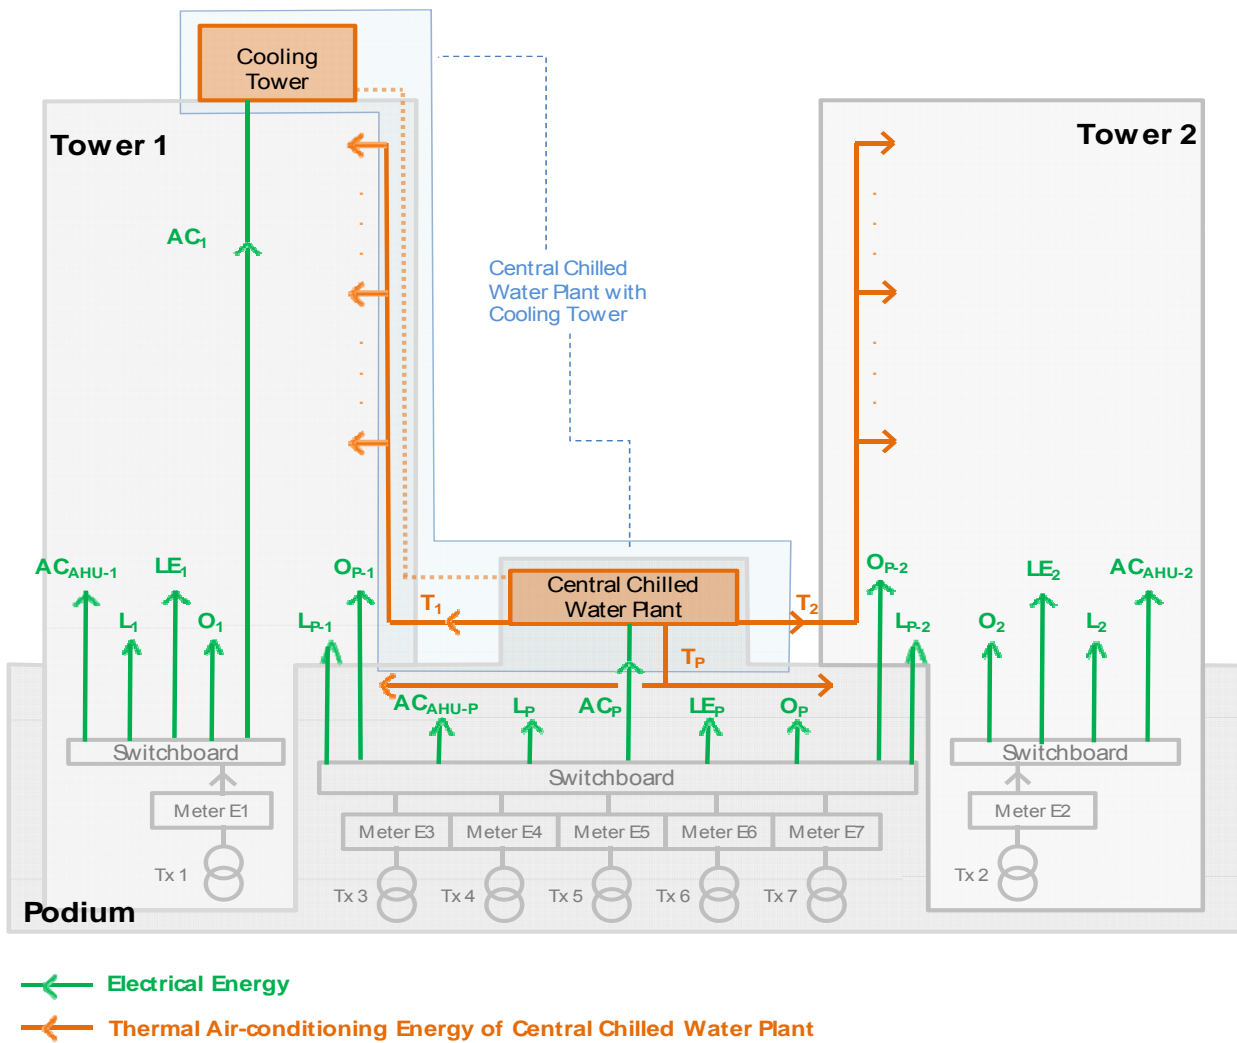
Cooling Tower

Tower 1

Tower 2

$AC_1$

Central Chilled Water Plant with Cooling Tower

$AC_{AHU-1}$ $LE_1$ $L_1$ $O_1$ $O_{P-1}$ $L_{P-1}$

Central Chilled Water Plant

$T_1$ $T_2$ $T_P$

$O_{P-2}$ $L_{P-2}$ $LE_2$ $AC_{AHU-2}$ $O_2$ $L_2$

$AC_{AHU-P}$ $L_P$ $AC_P$ $LE_P$ $O_P$

Switchboard

Switchboard

Switchboard

Meter E1

Meter E3 Meter E4 Meter E5 Meter E6 Meter E7

Meter E2

Tx 1

Tx 3 Tx 4 Tx 5 Tx 6 Tx 7

Tx 2

Podium

Electrical Energy

Thermal Air-conditioning Energy of Central Chilled Water Plant